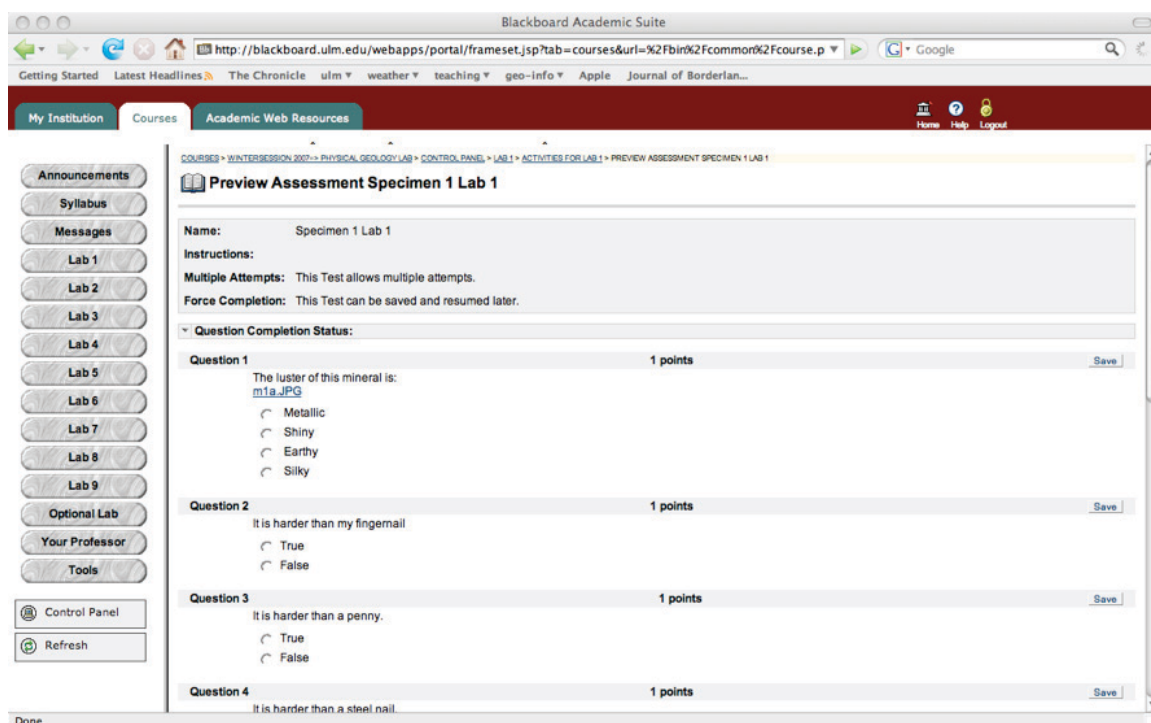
Blackboard Academic Suite

http://blackboard.ulm.edu/webapps/portal/frameset.jsp?tab=courses&url=%2Fbin%2Fcommon%2Fcourse.p

Google

Getting Started Latest Headlines The Chronicle ulm weather teaching geo-info Apple Journal of Borderlan...

My Institution Courses Academic Web Resources

Home Help Logout

Announcements
Syllabus
Messages
Lab 1
Lab 2
Lab 3
Lab 4
Lab 5
Lab 6
Lab 7
Lab 8
Lab 9
Optional Lab
Your Professor
Tools

Control Panel
Refresh

COURSES > WINTERSESSION 2007--> PHYSICAL GEOLOGY LAB > CONTROL PANEL > LAB 1 > ACTIVITIES FOR LAB 1 > PREVIEW ASSESSMENT SPECIMEN 1 LAB 1

Preview Assessment Specimen 1 Lab 1

Name: Specimen 1 Lab 1
Instructions:
Multiple Attempts: This Test allows multiple attempts.
Force Completion: This Test can be saved and resumed later.

Question Completion Status:

Question 1 1 points Save
The luster of this mineral is:
m1a.JPG
Metallic
Shiny
Earthy
Silky

Question 2 1 points Save
It is harder than my fingernail
True
False

Question 3 1 points Save
It is harder than a penny.
True
False

Question 4 1 points Save
It is harder than a steel nail.

Done